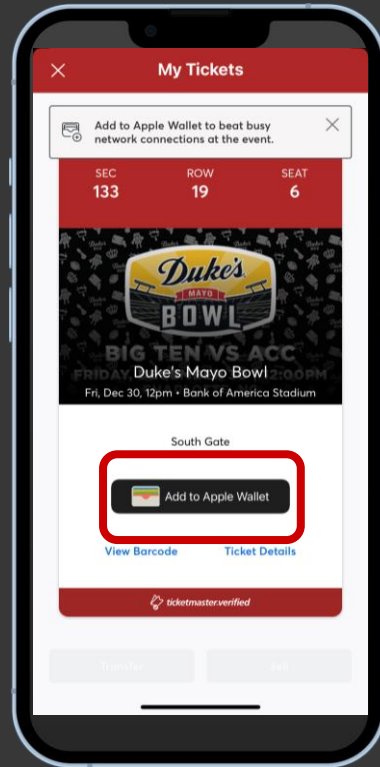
My Tickets

Add to Apple Wallet to beat busy network connections at the event.

| SEC | ROW | SEAT |
|---|---|---|
| 133 | 19 | 6 |

Duke's MAYO BOWL

BIG TEN VS ACC

FRIDAY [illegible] 2:00PM

Duke's Mayo Bowl

Fri, Dec 30, 12pm • Bank of America Stadium

South Gate

Add to Apple Wallet

View Barcode

Ticket Details

ticketmaster.verified

Transfer

Sell